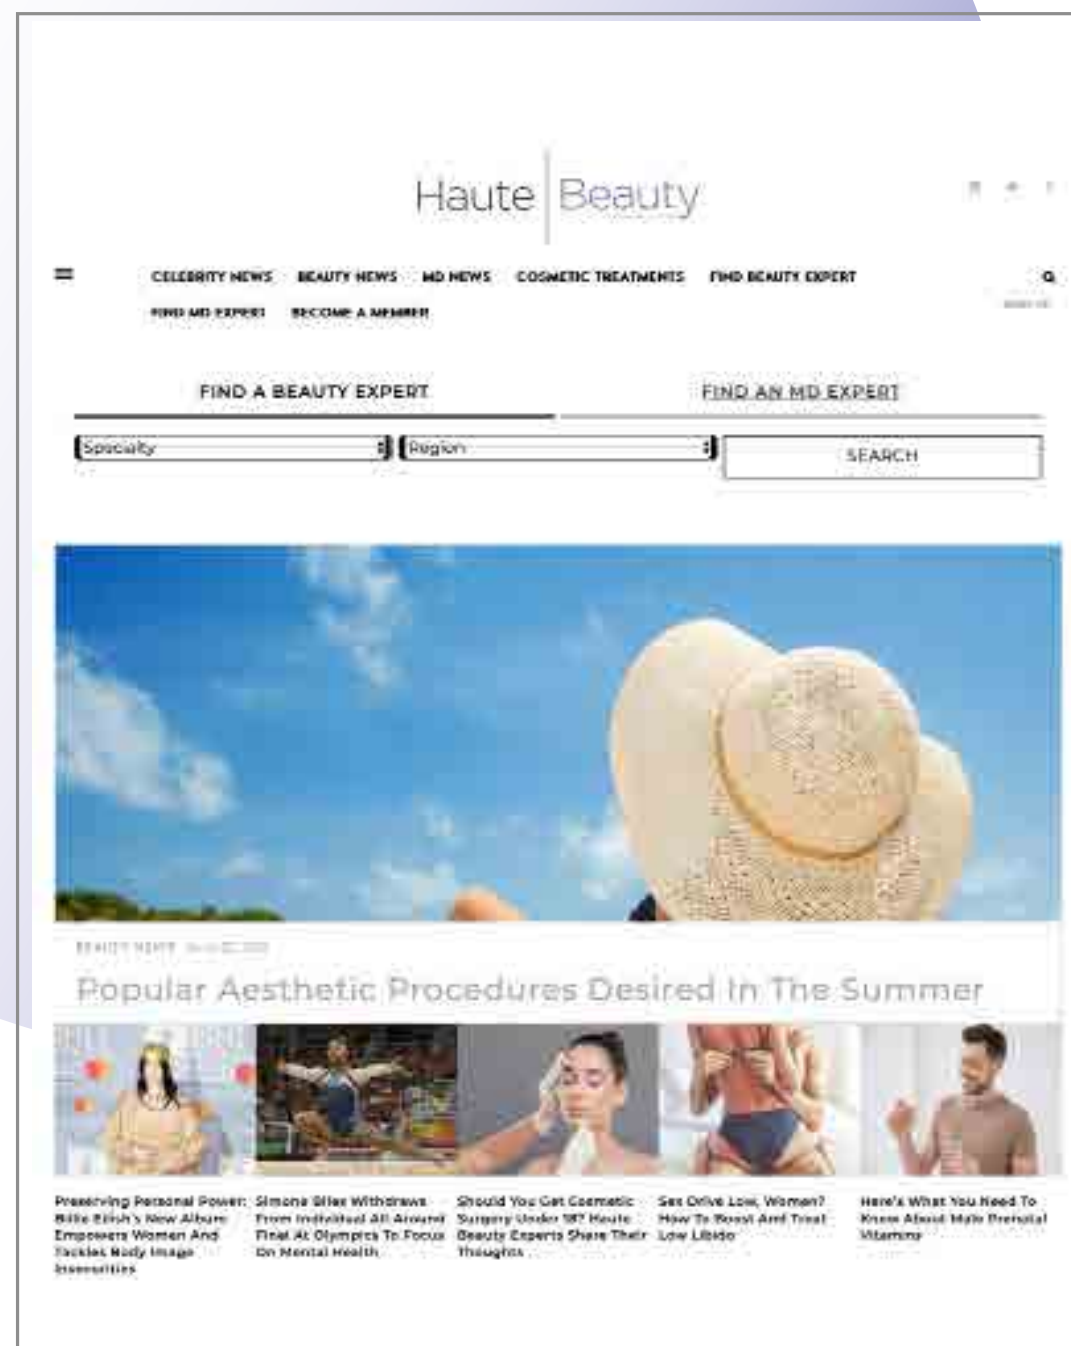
Haute Beauty

CELEBRITY NEWS BEAUTY NEWS MD NEWS COSMETIC TREATMENTS FIND BEAUTY EXPERT FIND MD EXPERT BECOME A MEMBER

FIND A BEAUTY EXPERT

FIND AN MD EXPERT

Specialty

Region

SEARCH

BEAUTY NEWS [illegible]

Popular Aesthetic Procedures Desired In The Summer

Preserving Personal Power: Billie Eilish's New Album Empowers Women And Tackles Body Image Insecurities

Simone Biles Withdraws From Individual All Around Final At Olympics To Focus On Mental Health

Should You Get Cosmetic Surgery Under 18? Haute Beauty Experts Share Their Thoughts

Sex Drive Low, Women? How To Boost And Treat Low Libido

Here's What You Need To Know About Male Prenatal Vitamins